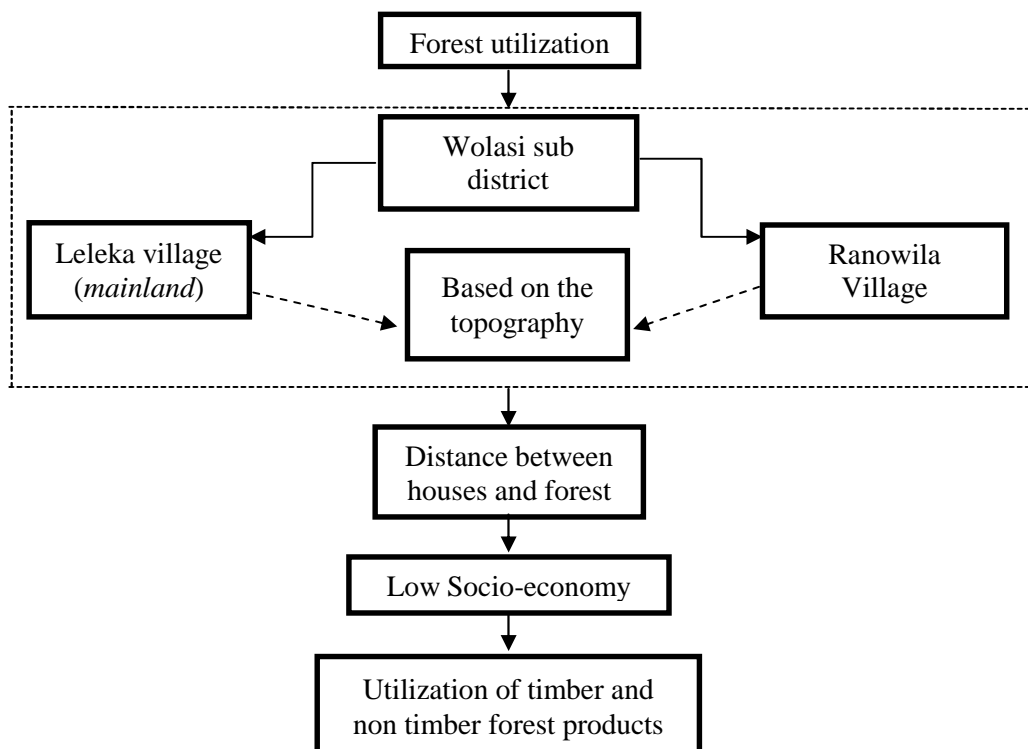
Forest utilization

Wolasi sub district

Leleka village (mainland)

Based on the topography

Ranowila Village

Distance between houses and forest

Low Socio-economy

Utilization of timber and non timber forest products